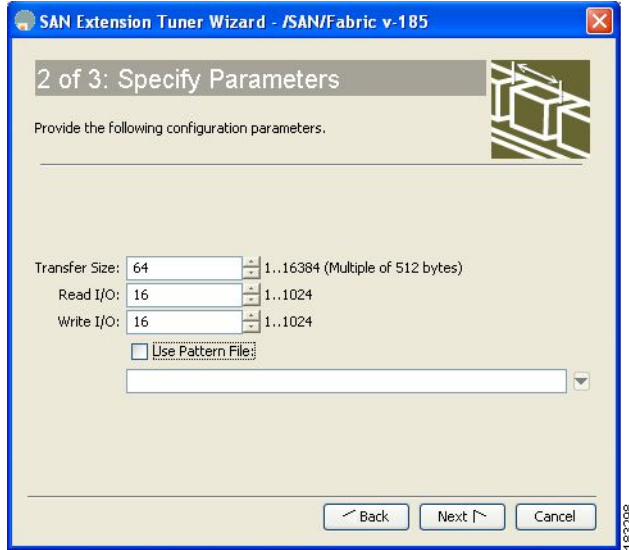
SAN Extension Tuner Wizard - /SAN/Fabric v-185

2 of 3: Specify Parameters

Provide the following configuration parameters.

Transfer Size: 64 1..16384 (Multiple of 512 bytes)
Read I/O: 16 1..1024
Write I/O: 16 1..1024
Use Pattern File:

Back
Next
Cancel

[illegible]